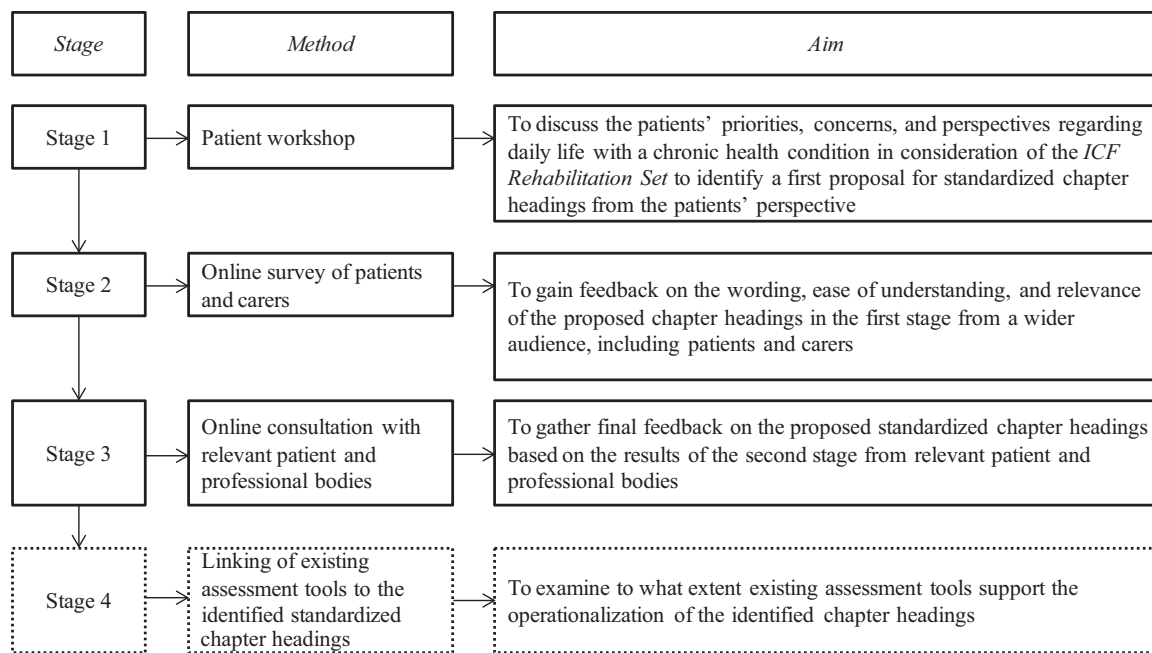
Stage

Method

Aim

Stage 1

Patient workshop

To discuss the patients' priorities, concerns, and perspectives regarding daily life with a chronic health condition in consideration of the *ICF Rehabilitation Set* to identify a first proposal for standardized chapter headings from the patients' perspective

Stage 2

Online survey of patients and carers

To gain feedback on the wording, ease of understanding, and relevance of the proposed chapter headings in the first stage from a wider audience, including patients and carers

Stage 3

Online consultation with relevant patient and professional bodies

To gather final feedback on the proposed standardized chapter headings based on the results of the second stage from relevant patient and professional bodies

Stage 4

Linking of existing assessment tools to the identified standardized chapter headings

To examine to what extent existing assessment tools support the operationalization of the identified chapter headings